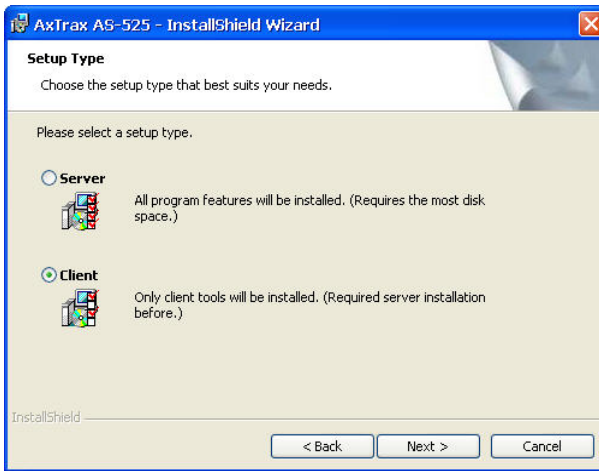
AxTrax AS-525 - InstallShield Wizard

Setup Type

Choose the setup type that best suits your needs.

Please select a setup type.

Server

All program features will be installed. (Requires the most disk space.)

Client

Only client tools will be installed. (Required server installation before.)

InstallShield

< Back

Next >

Cancel